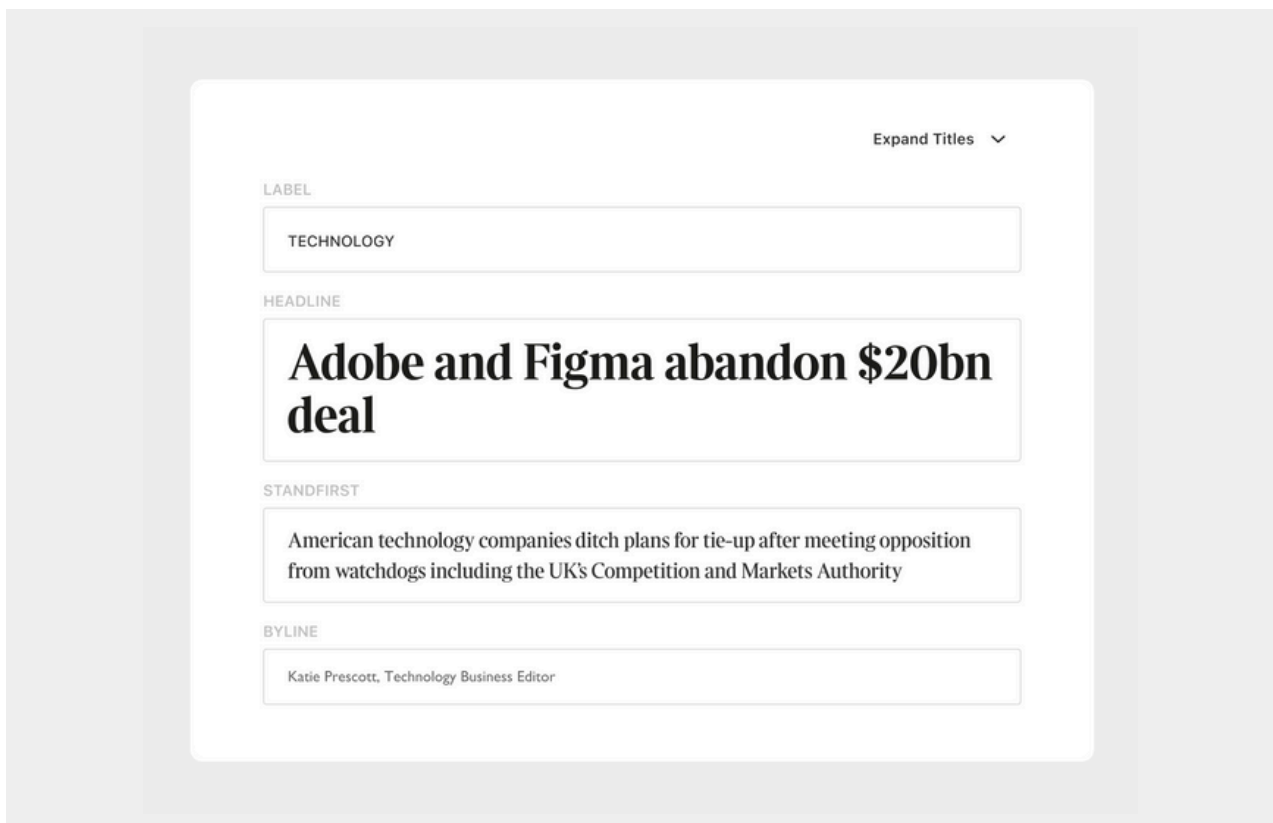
Expand Titles

LABEL

TECHNOLOGY

HEADLINE

Adobe and Figma abandon $20bn deal

STANDFIRST

American technology companies ditch plans for tie-up after meeting opposition from watchdogs including the UK's Competition and Markets Authority

BYLINE

Katie Prescott, Technology Business Editor